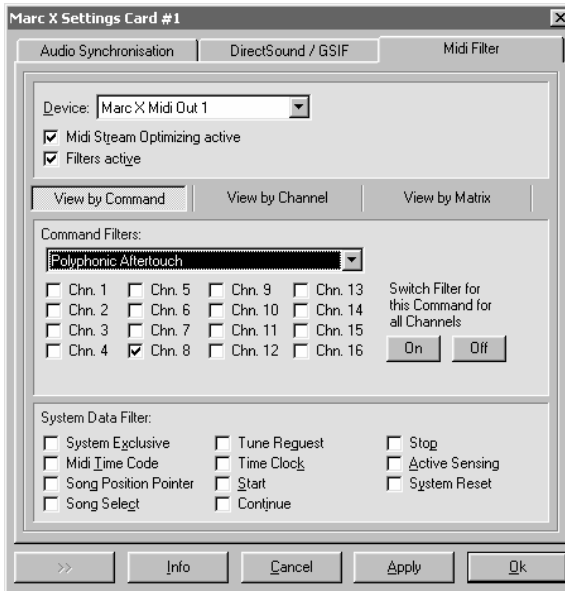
Marc X Settings Card #1

Audio Synchronisation | DirectSound / GSIF | Midi Filter

Device: Marc X Midi Out 1

Midi Stream Optimizing active

Filters active

View by Command | View by Channel | View by Matrix

Command Filters:

Polyphonic Aftertouch

Chn. 1 Chn. 5 Chn. 9 Chn. 13
Chn. 2 Chn. 6 Chn. 10 Chn. 14
Chn. 3 Chn. 7 Chn. 11 Chn. 15
Chn. 4 Chn. 8 Chn. 12 Chn. 16

Switch Filter for this Command for all Channels

On Off

System Data Filter:

System Exclusive
Midi Time Code
Song Position Pointer
Song Select
Tune Request
Time Clock
Start
Continue
Stop
Active Sensing
System Reset

>> Info Cancel Apply Ok